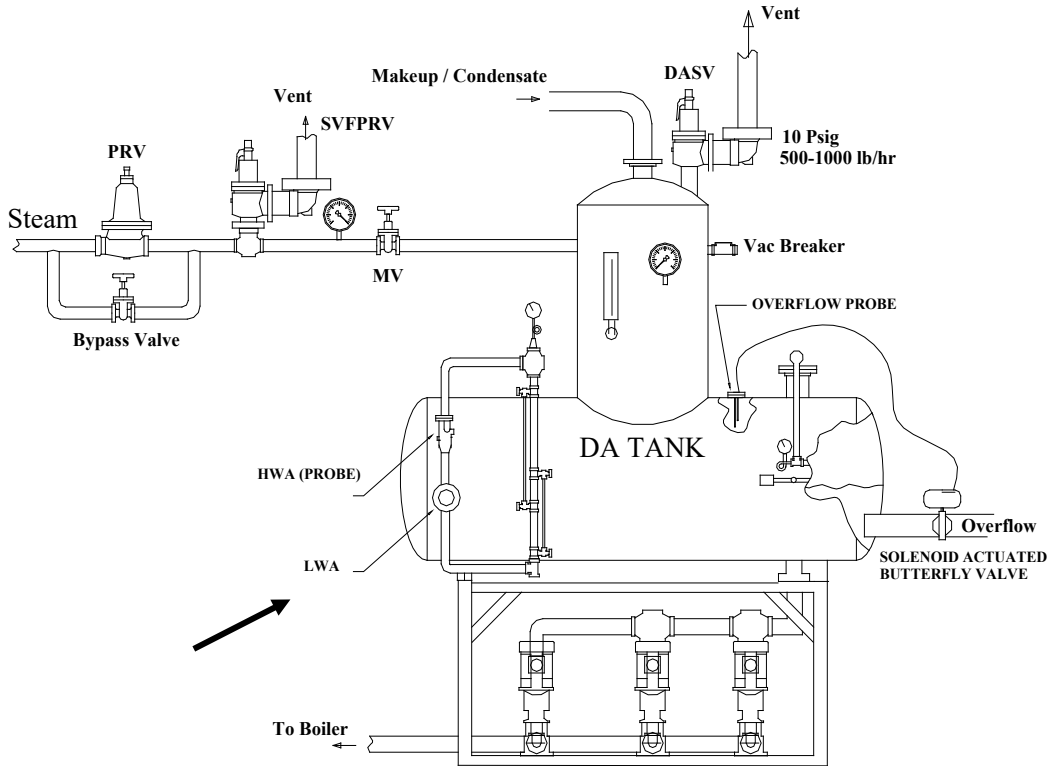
Vent

Makeup / Condensate

DASV

Vent

SVFPRV

10 Psig
500-1000 lb/hr

PRV

Steam

Vac Breaker

MV

Bypass Valve

OVERFLOW PROBE

DA TANK

HWA (PROBE)

LWA

Overflow

SOLENOID ACTUATED BUTTERFLY VALVE

To Boiler